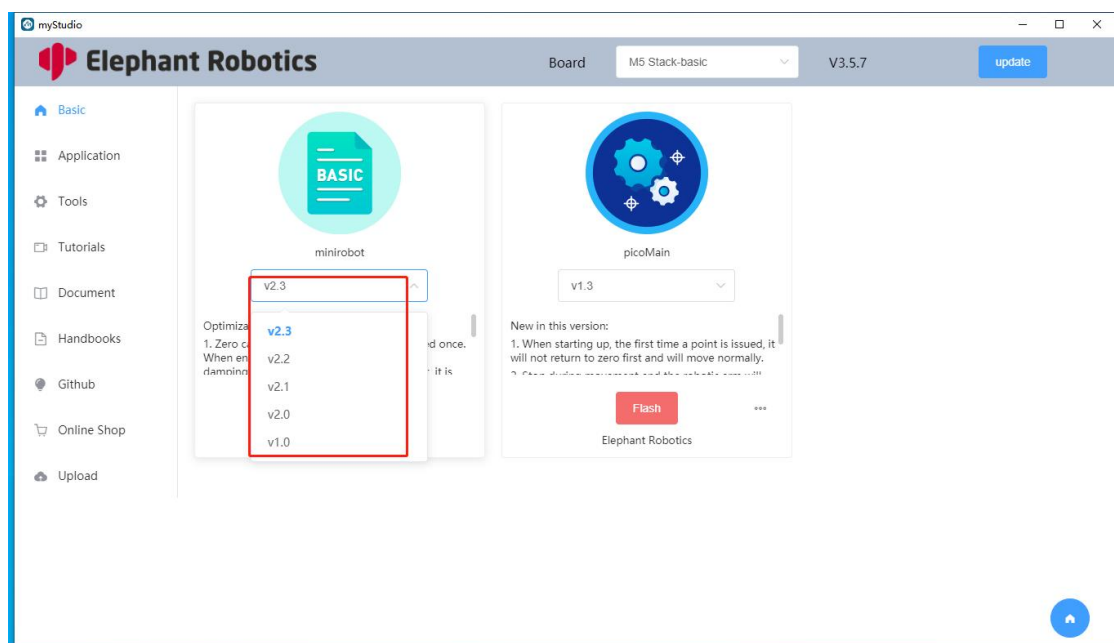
myStudio

Elephant Robotics

Board

M5 Stack-basic

V3.5.7

update

Basic

Application

Tools

Tutorials

Document

Handbooks

Github

Online Shop

Upload

BASIC

minirobot

v2.3

Optimiza

1. Zero c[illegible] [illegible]d once.

When en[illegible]

damping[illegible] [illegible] it is

v2.3

v2.2

v2.1

v2.0

v1.0

picoMain

v1.3

New in this version:

1. When starting up, the first time a point is issued, it will not return to zero first and will move normally.

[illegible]

Flash

Elephant Robotics